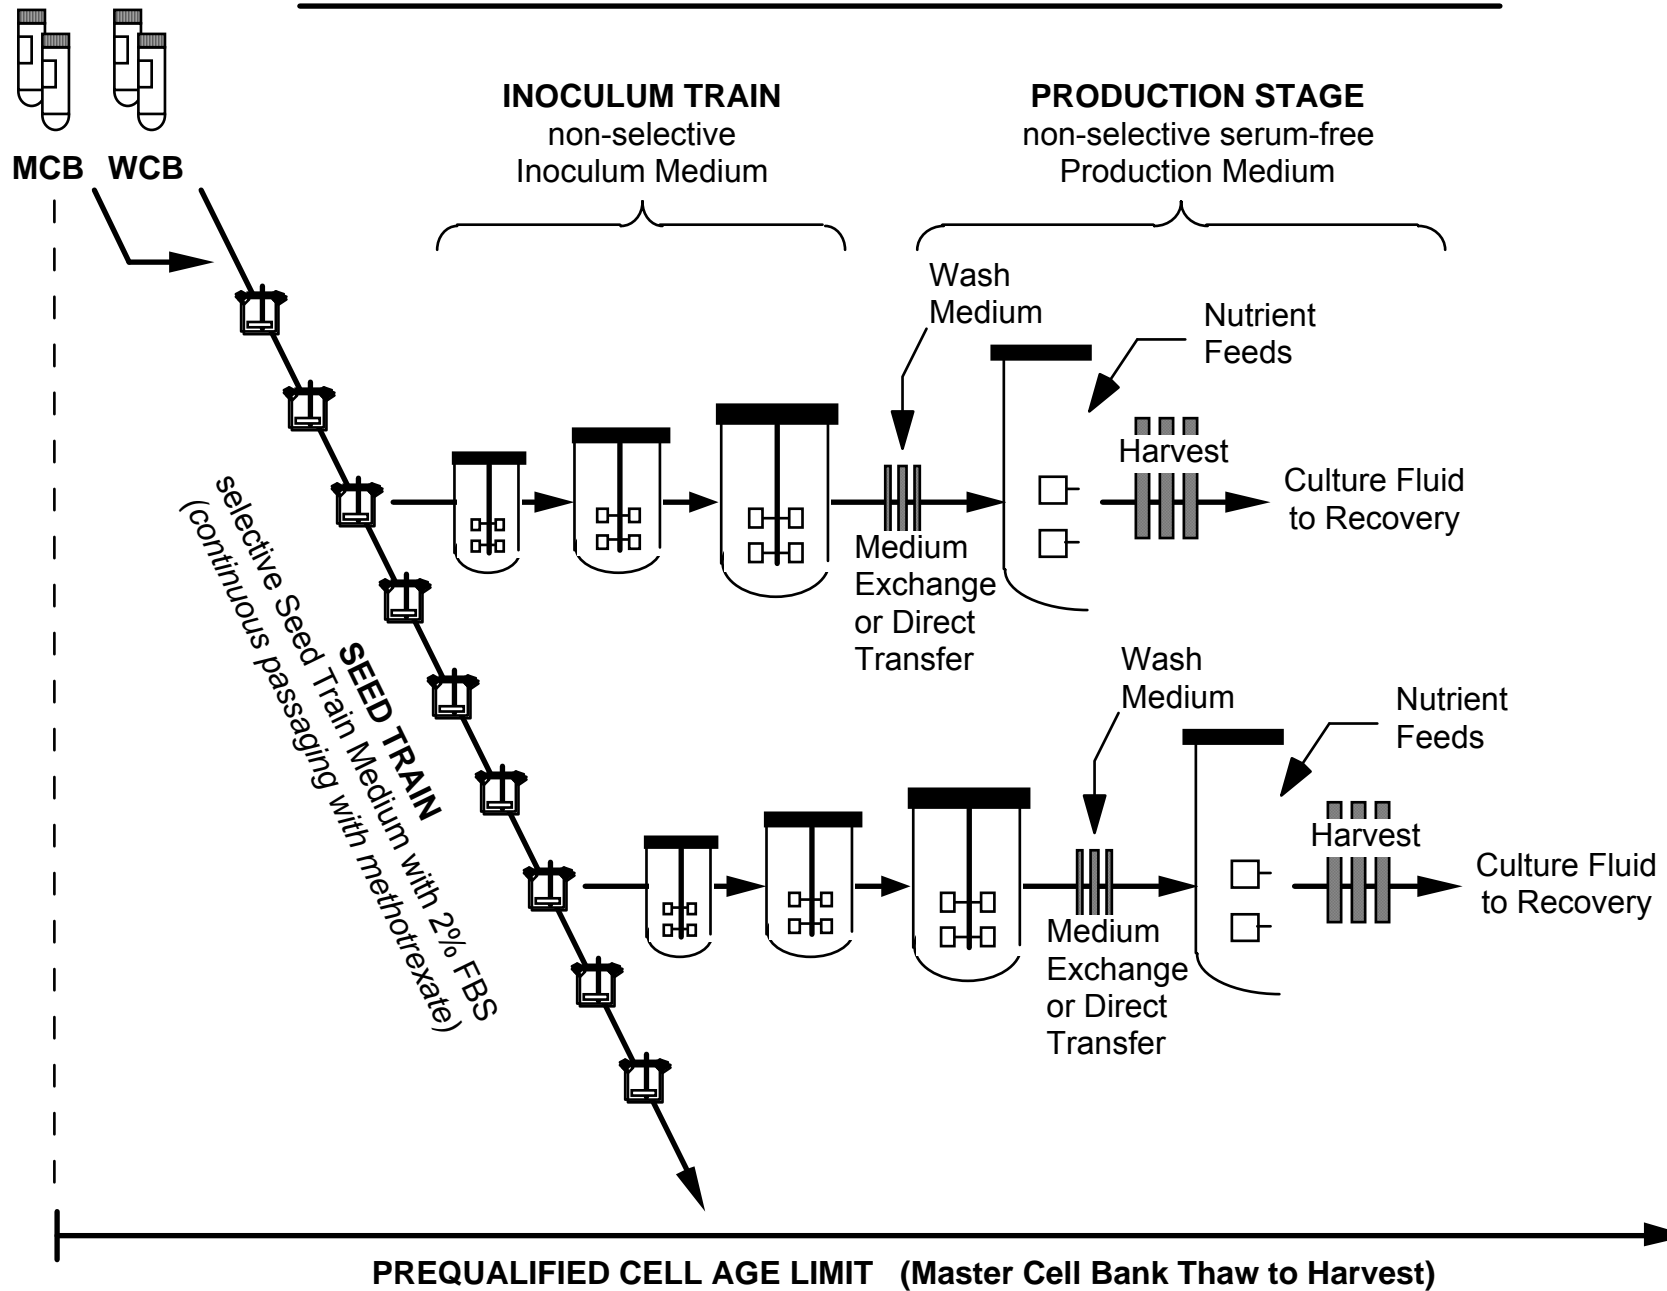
MCB WCB

INOCULUM TRAIN
non-selective
Inoculum Medium

PRODUCTION STAGE
non-selective serum-free
Production Medium

Wash Medium

Nutrient Feeds

Harvest

Culture Fluid to Recovery

Medium Exchange or Direct Transfer

SEED TRAIN
selective Seed Train Medium with 2% FBS
(continuous passaging with methotrexate)

Wash Medium

Nutrient Feeds

Harvest

Culture Fluid to Recovery

Medium Exchange or Direct Transfer

PREQUALIFIED CELL AGE LIMIT (Master Cell Bank Thaw to Harvest)